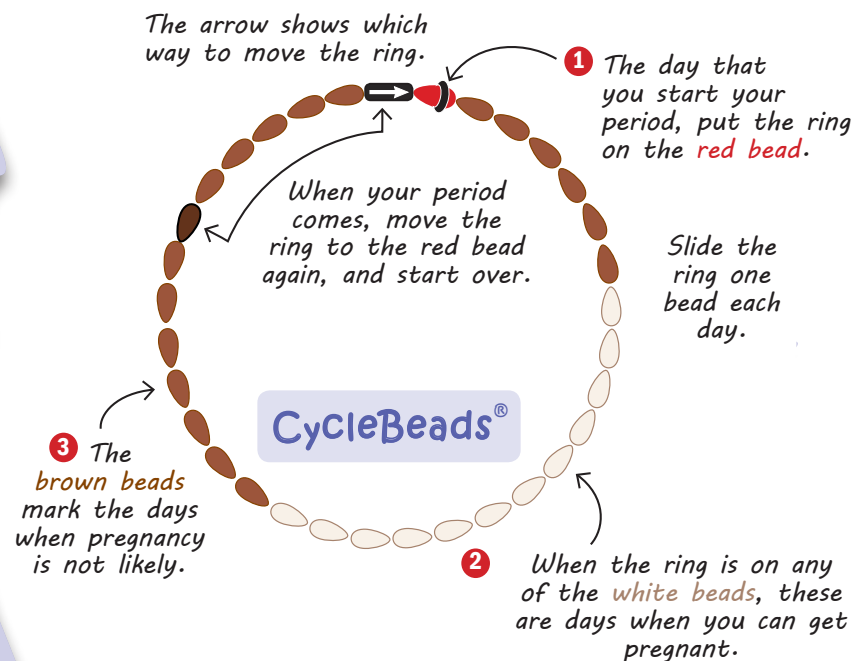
The arrow shows which way to move the ring.

1 The day that you start your period, put the ring on the red bead.

When your period comes, move the ring to the red bead again, and start over.

Slide the ring one bead each day.

CycleBeads®

3 The brown beads mark the days when pregnancy is not likely.

2 When the ring is on any of the white beads, these are days when you can get pregnant.